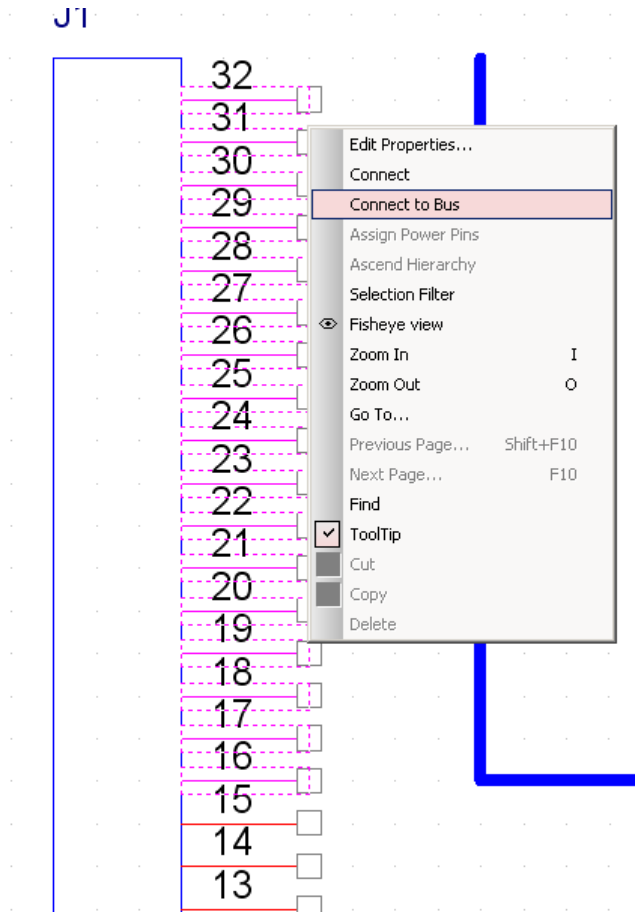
J1

32
31
30
29
28
27
26
25
24
23
22
21
20
19
18
17
16
15
14
13

Edit Properties...
Connect
Connect to Bus
Assign Power Pins
Ascend Hierarchy
Selection Filter
Fisheye view
Zoom In I
Zoom Out O
Go To...
Previous Page... Shift+F10
Next Page... F10
Find
ToolTip
Cut
Copy
Delete